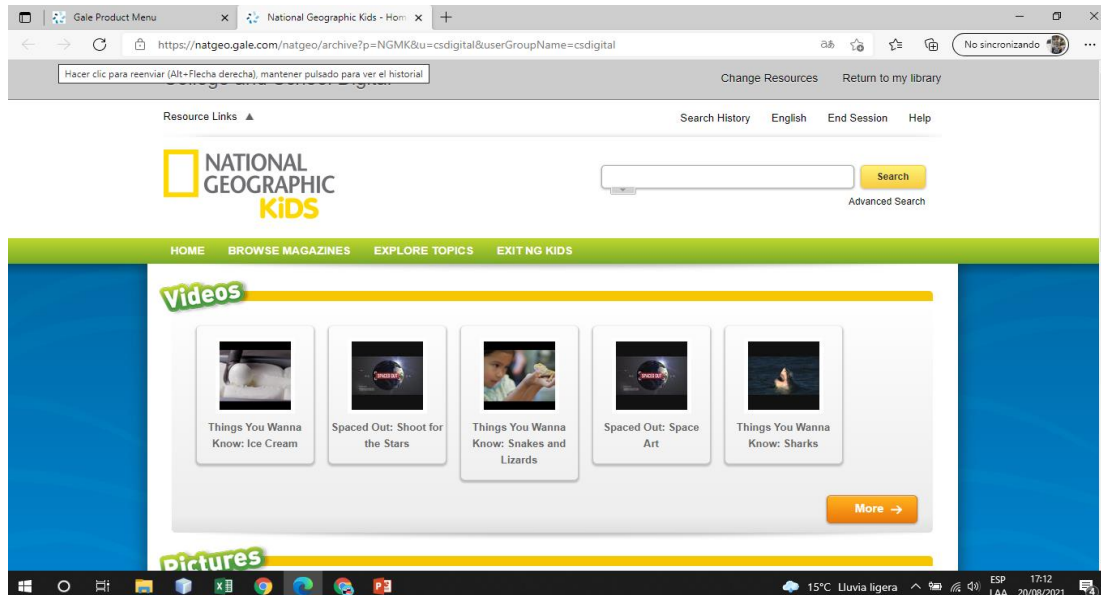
Gale Product Menu
National Geographic Kids - Hom
https://natgeo.gale.com/natgeo/archive?p=NGMK&u=csdigital&userGroupName=csdigital
No sincronizando
Hacer clic para reenviar (Alt+Flecha derecha), mantener pulsado para ver el historial
Change Resources
Return to my library
Resource Links ▲
Search History
English
End Session
Help
NATIONAL GEOGRAPHIC KiDS
Search
Advanced Search
HOME
BROWSE MAGAZINES
EXPLORE TOPICS
EXIT NG KIDS
Videos
Things You Wanna Know: Ice Cream
Spaced Out: Shoot for the Stars
Things You Wanna Know: Snakes and Lizards
Spaced Out: Space Art
Things You Wanna Know: Sharks
More →
Pictures
15°C Lluvia ligera
ESP LAA
17:12
20/08/2021